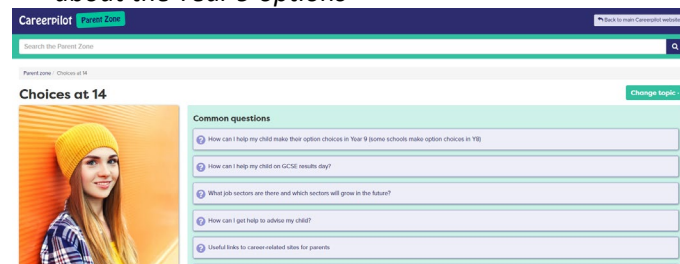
about the Year 9 options

Careerpilot Parent Zone

Back to main Careerpilot website

Search the Parent Zone

Parent zone / Choices at 14

Choices at 14

Change topic

Common questions

How can I help my child make their option choices in Year 9 (some schools make option choices in Y8)

How can I help my child on GCSE results day?

What job sectors are there and which sectors will grow in the future?

How can I get help to advise my child?

Useful links to career-related sites for parents